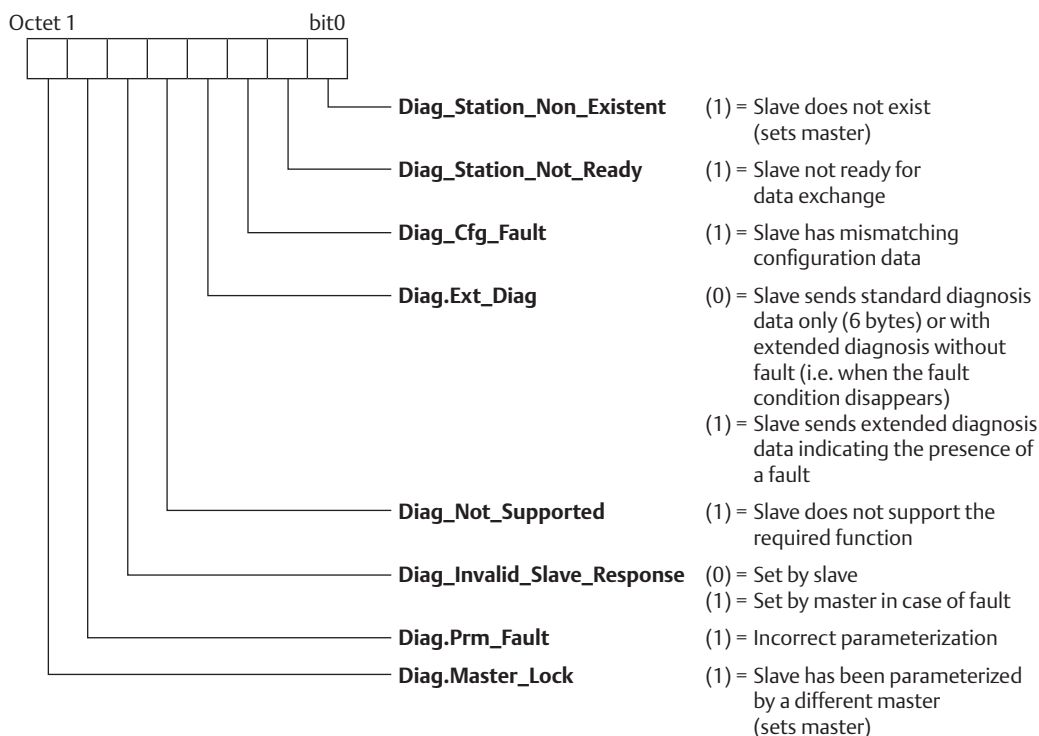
Octet 1

bit0

**Diag_Station_Non_Existent** (1) = Slave does not exist (sets master)

**Diag_Station_Not_Ready** (1) = Slave not ready for data exchange

**Diag_Cfg_Fault** (1) = Slave has mismatching configuration data

**Diag.Ext_Diag** (0) = Slave sends standard diagnosis data only (6 bytes) or with extended diagnosis without fault (i.e. when the fault condition disappears)
(1) = Slave sends extended diagnosis data indicating the presence of a fault

**Diag_Not_Supported** (1) = Slave does not support the required function

**Diag_Invalid_Slave_Response** (0) = Set by slave
(1) = Set by master in case of fault

**Diag.Prm_Fault** (1) = Incorrect parameterization

**Diag.Master_Lock** (1) = Slave has been parameterized by a different master (sets master)